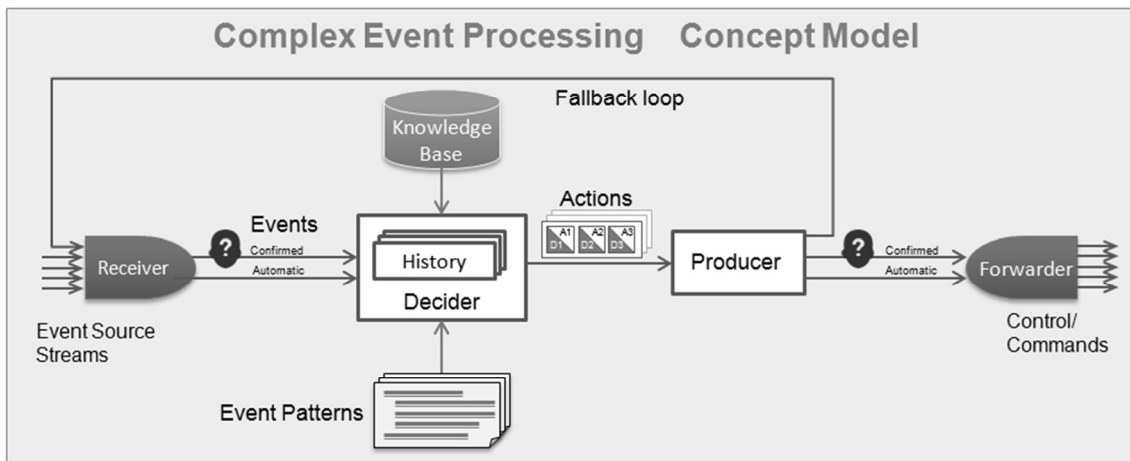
Complex Event Processing Concept Model

Fallback loop

Knowledge Base

Actions

Events

?

Confirmed

Automatic

Receiver

History

Decider

A1 D1

A2 D2

A3 D3

Producer

?

Confirmed

Automatic

Forwarder

Event Source Streams

Control/ Commands

Event Patterns